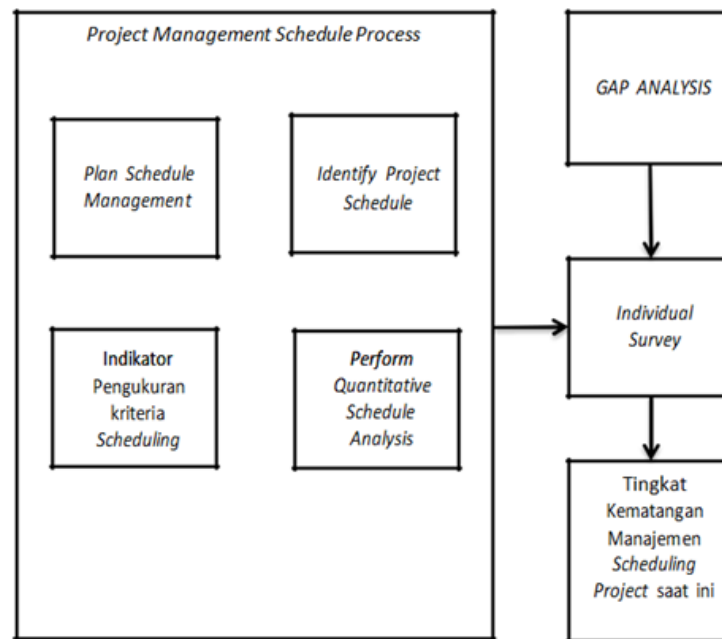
Project Management Schedule Process

Plan Schedule Management

Identify Project Schedule

Indikator Pengukuran kriteria Scheduling

Perform Quantitative Schedule Analysis

GAP ANALYSIS

Individual Survey

Tingkat Kematangan Manajemen Scheduling Project saat ini